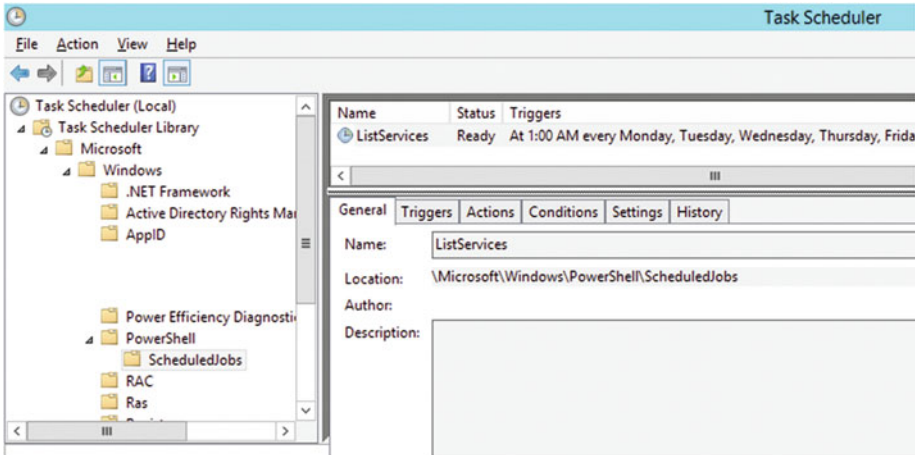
Task Scheduler

File Action View Help

Task Scheduler (Local)
Task Scheduler Library
Microsoft
Windows
.NET Framework
Active Directory Rights Ma
AppID
Power Efficiency Diagnosti
PowerShell
ScheduledJobs
RAC
Ras

| Name | Status | Triggers |
|---|---|---|
| ListServices | Ready | At 1:00 AM every Monday, Tuesday, Wednesday, Thursday, Frida |

General Triggers Actions Conditions Settings History

Name: ListServices

Location: \Microsoft\Windows\PowerShell\ScheduledJobs

Author:

Description: